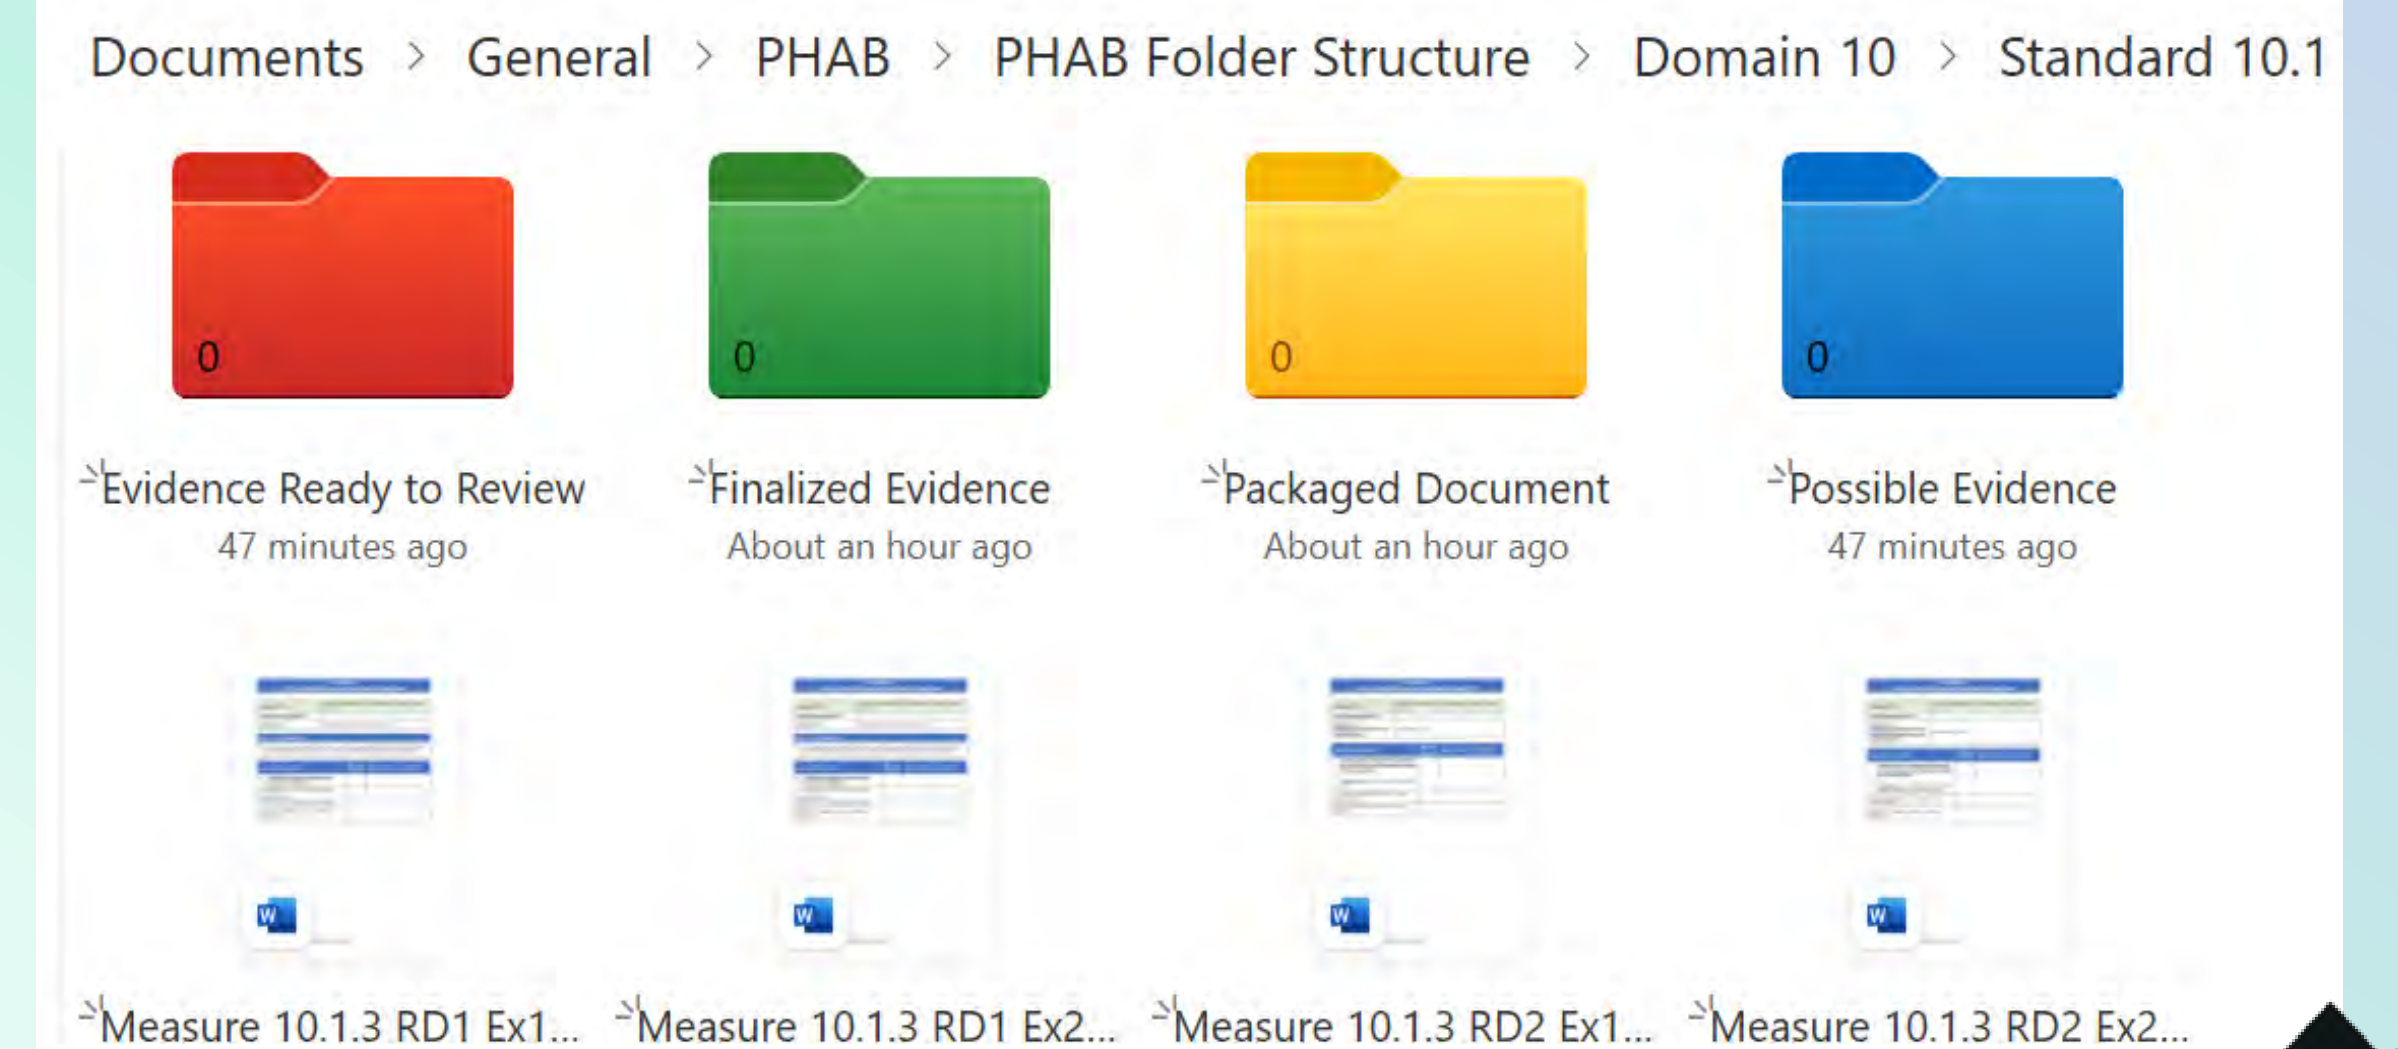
Documents > General > PHAB > PHAB Folder Structure > Domain 10 > Standard 10.1

0
Evidence Ready to Review
47 minutes ago

0
Finalized Evidence
About an hour ago

0
Packaged Document
About an hour ago

0
Possible Evidence
47 minutes ago

Measure 10.1.3 RD1 Ex1...

Measure 10.1.3 RD1 Ex2...

Measure 10.1.3 RD2 Ex1...

Measure 10.1.3 RD2 Ex2...